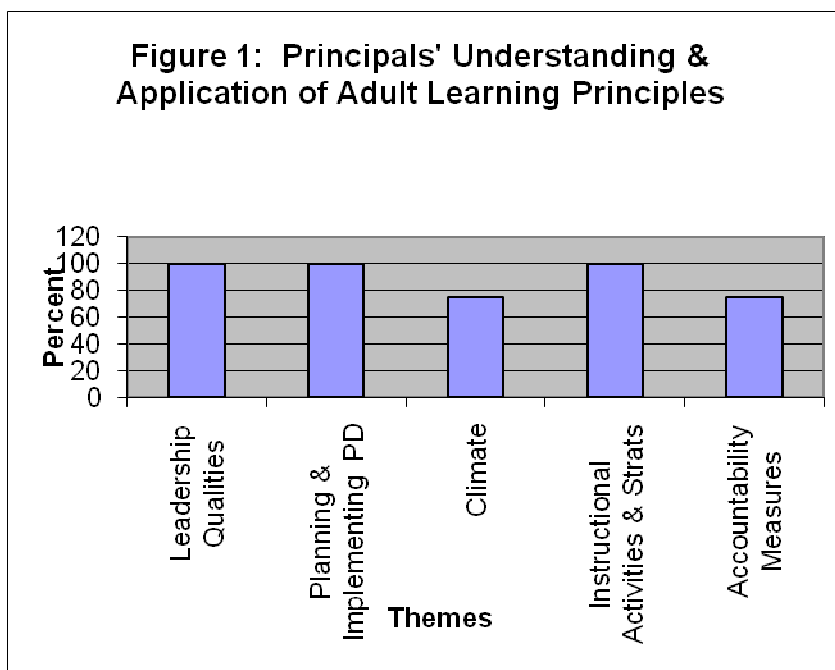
Figure 1: Principals' Understanding & Application of Adult Learning Principles

120
100
80
60
40
20
0

Percent

Leadership Qualities

Planning & Implementing PD

Climate

Instructional Activities & Strats

Accountability Measures

Themes